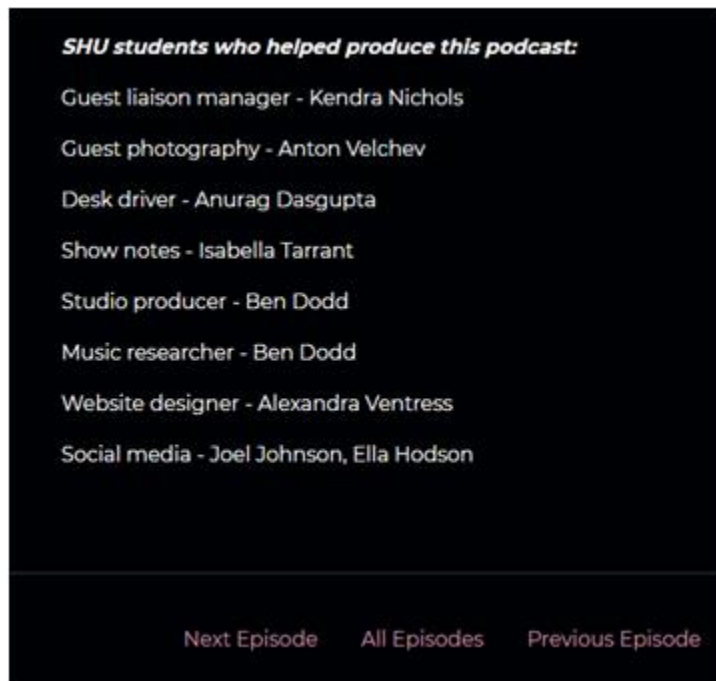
SHU students who helped produce this podcast:

Guest liaison manager - Kendra Nichols

Guest photography - Anton Velchev

Desk driver - Anurag Dasgupta

Show notes - Isabella Tarrant

Studio producer - Ben Dodd

Music researcher - Ben Dodd

Website designer - Alexandra Ventress

Social media - Joel Johnson, Ella Hodson

Next Episode All Episodes Previous Episode